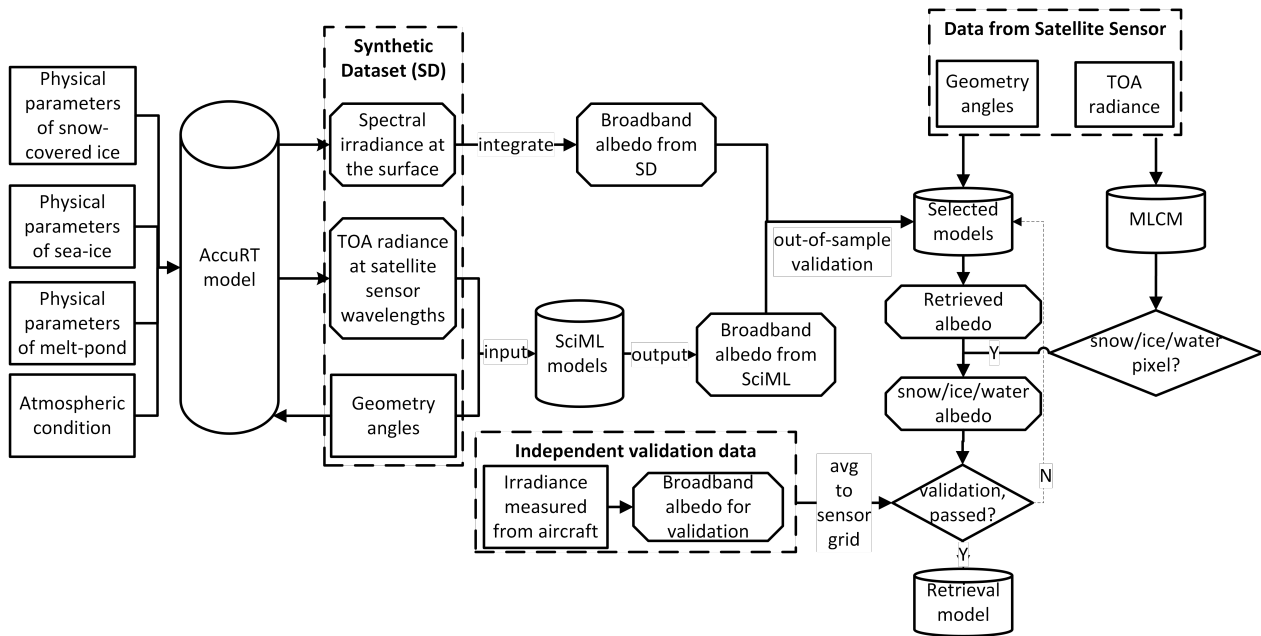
Physical parameters of snow-covered ice

Physical parameters of sea-ice

Physical parameters of melt-pond

Atmospheric condition

AccuRT model

Synthetic Dataset (SD)

Spectral irradiance at the surface

TOA radiance at satellite sensor wavelengths

Geometry angles

integrate

Broadband albedo from SD

input

SciML models

output

Broadband albedo from SciML

out-of-sample validation

Data from Satellite Sensor

Geometry angles

TOA radiance

Selected models

MLCM

Retrieved albedo

Y

snow/ice/water pixel?

snow/ice/water albedo

N

validation, passed?

Y

Retrieval model

Independent validation data

Irradiance measured from aircraft

Broadband albedo for validation

avg to sensor grid